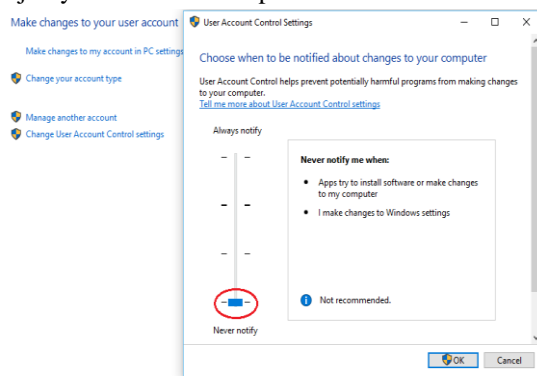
Make changes to your user account

Make changes to my account in PC settings

Change your account type

Manage another account

Change User Account Control settings

User Account Control Settings

Choose when to be notified about changes to your computer

User Account Control helps prevent potentially harmful programs from making changes to your computer.

Tell me more about User Account Control settings

Always notify

Never notify me when:

- Apps try to install software or make changes to my computer
- I make changes to Windows settings

Not recommended.

Never notify

OK

Cancel